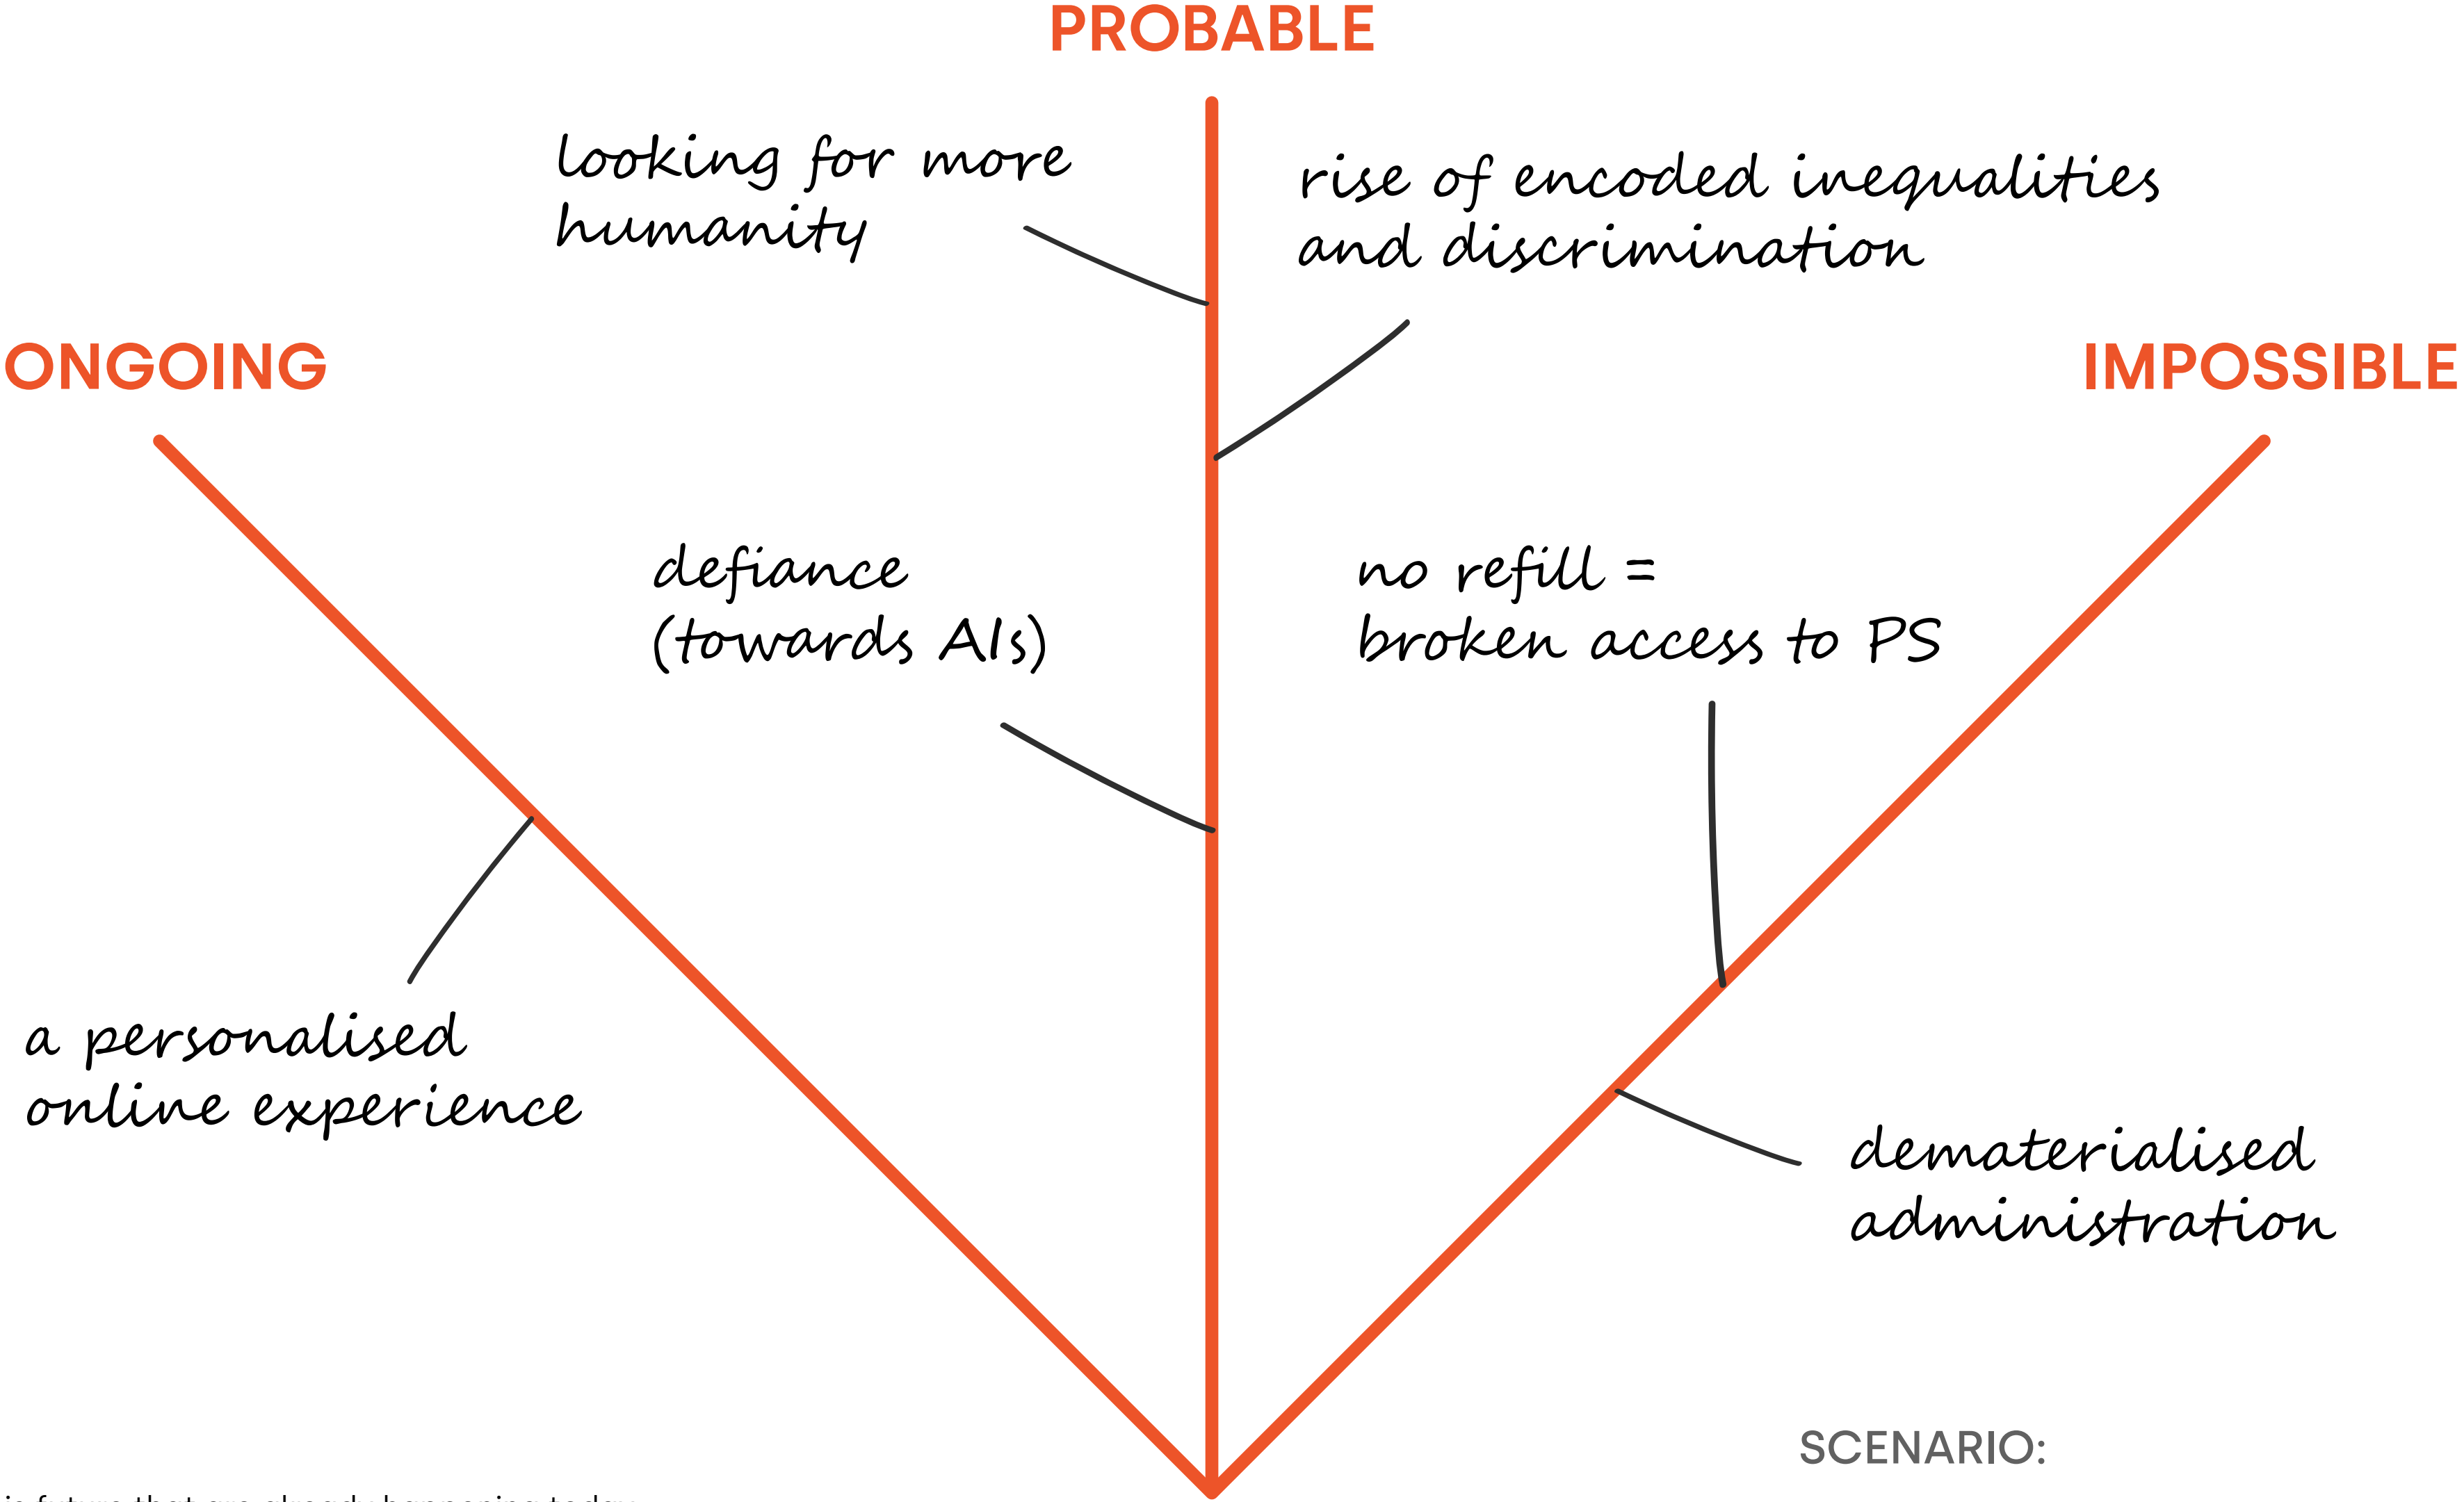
PROBABLE

ONGOING

IMPOSSIBLE

looking for more humanity

rise of encoded inequalities and discrimination

defiance (towards AIs)

no refill = broken access to PS

a personalised online experience

dematerialised administration

SCENARIO:

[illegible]